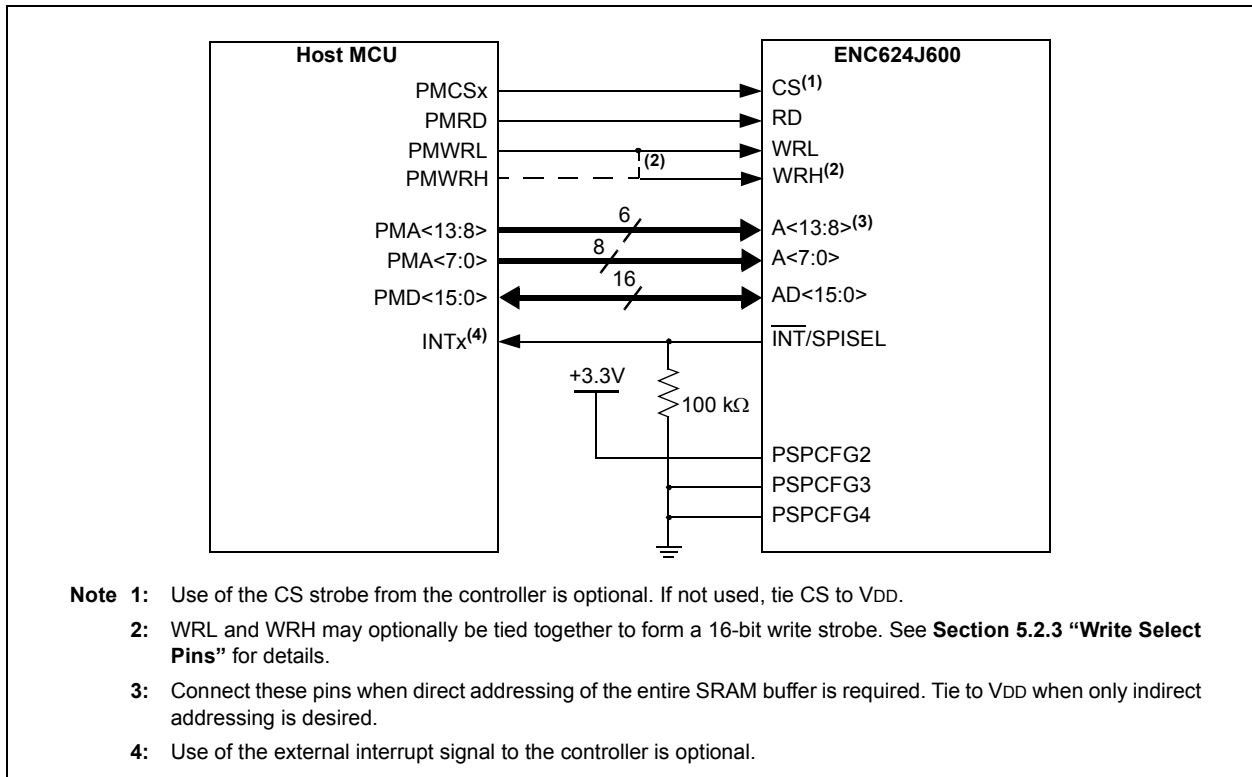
Host MCU

PMCSx
PMRD
PMWRL
PMWRH
PMA<13:8>
PMA<7:0>
PMD<15:0>
INTx$^{(4)}$

(2)
6
8
16
+3.3V
100 kΩ

ENC624J600

CS$^{(1)}$
RD
WRL
WRH$^{(2)}$
A<13:8>$^{(3)}$
A<7:0>
AD<15:0>
$\overline{\text{INT}}$/SPISEL
PSPCFG2
PSPCFG3
PSPCFG4

Note 1: Use of the CS strobe from the controller is optional. If not used, tie CS to VDD.

2: WRL and WRH may optionally be tied together to form a 16-bit write strobe. See Section 5.2.3 "Write Select Pins" for details.

3: Connect these pins when direct addressing of the entire SRAM buffer is required. Tie to VDD when only indirect addressing is desired.

4: Use of the external interrupt signal to the controller is optional.